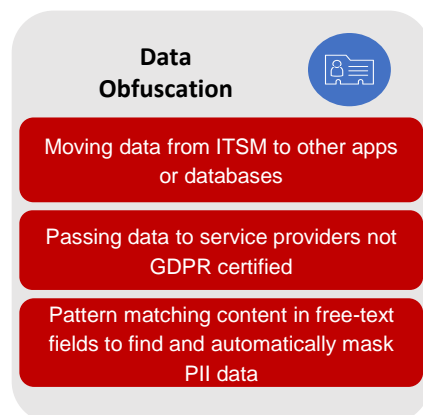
Data Obfuscation

Moving data from ITSM to other apps or databases

Passing data to service providers not GDPR certified

Pattern matching content in free-text fields to find and automatically mask PII data